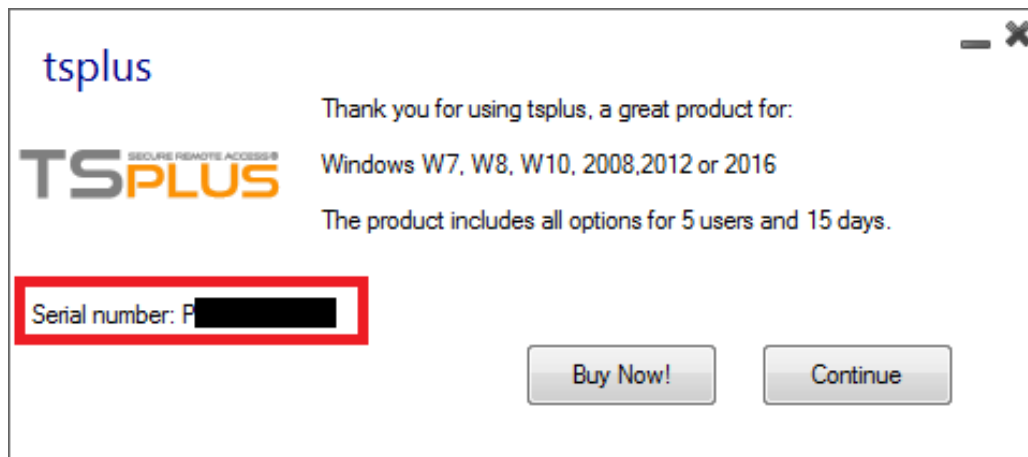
tsplus

SECURE REMOTE ACCESS®
TSPLUS

Thank you for using tsplus, a great product for:

Windows W7, W8, W10, 2008,2012 or 2016

The product includes all options for 5 users and 15 days.

Serial number: P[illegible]

Buy Now!

Continue